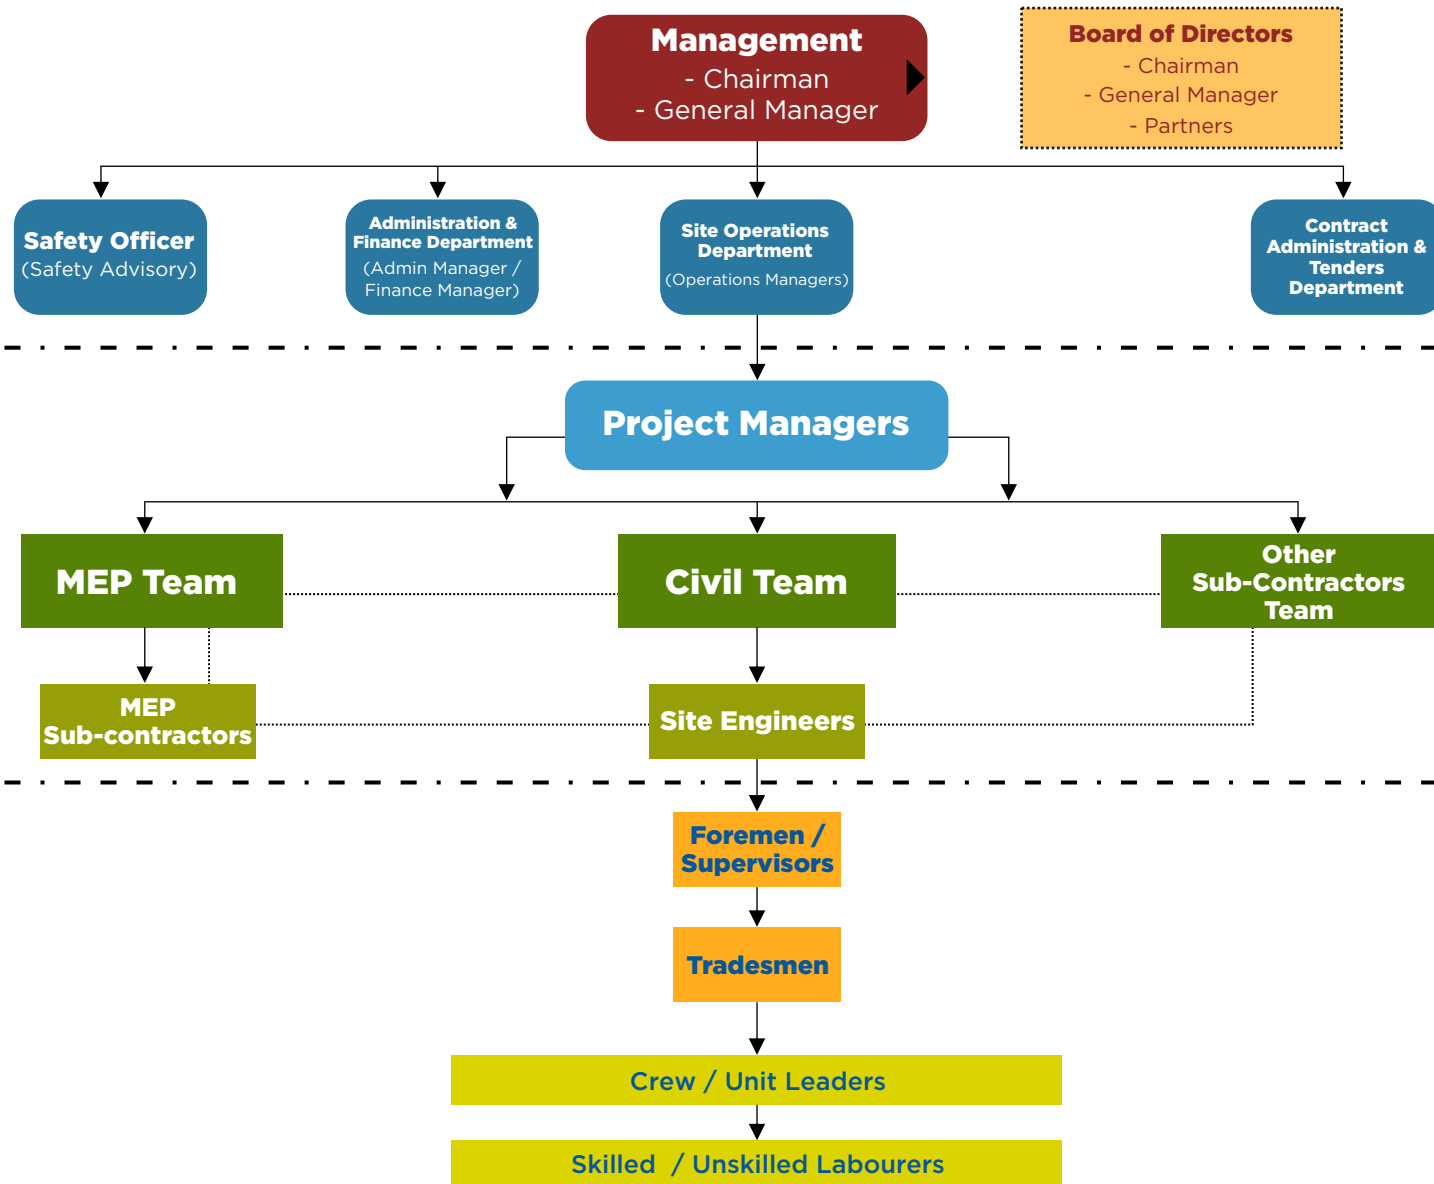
Management
- Chairman
- General Manager

Board of Directors
- Chairman
- General Manager
- Partners

Safety Officer
(Safety Advisory)

Administration & Finance Department
(Admin Manager / Finance Manager)

Site Operations Department
(Operations Managers)

Contract Administration & Tenders Department

Project Managers

MEP Team

Civil Team

Other Sub-Contractors Team

MEP Sub-contractors

Site Engineers

Foremen / Supervisors

Tradesmen

Crew / Unit Leaders

Skilled / Unskilled Labourers